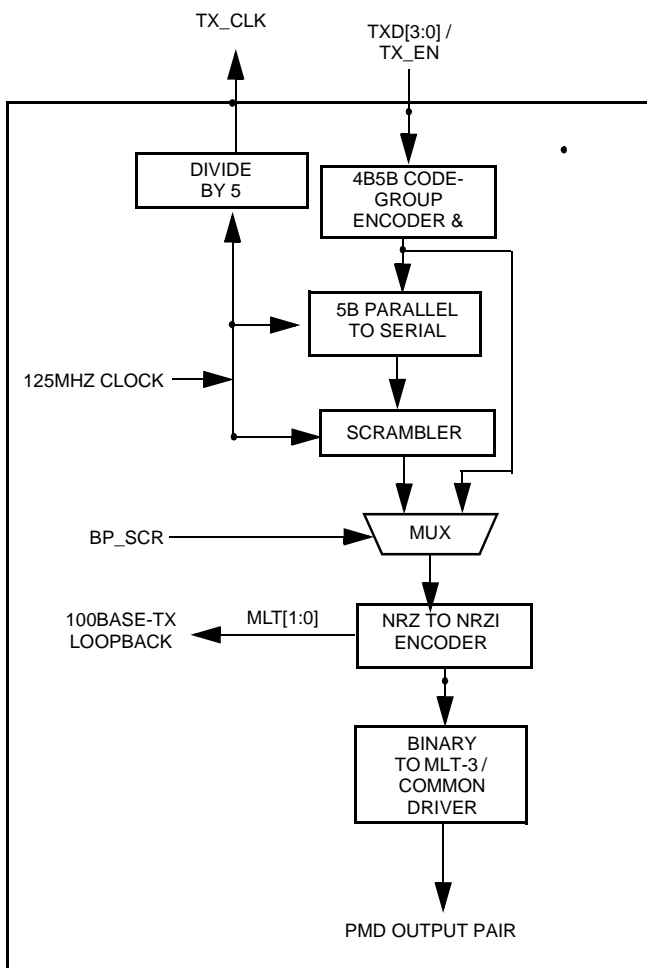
TX_CLK

TXD[3:0] / TX_EN

DIVIDE BY 5

4B5B CODE-GROUP ENCODER &

5B PARALLEL TO SERIAL

125MHZ CLOCK

SCRAMBLER

BP_SCR

MUX

100BASE-TX LOOPBACK

MLT[1:0]

NRZ TO NRZI ENCODER

BINARY TO MLT-3 / COMMON DRIVER

PMD OUTPUT PAIR